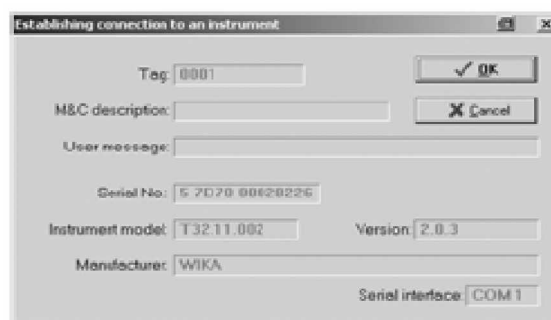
Establishing connection to an instrument

Tag: 0001

M&C description:

User message:

Serial No: 5 7D70 00028226

Instrument model: T32.11.002

Version: 2.0.3

Manufacture: WIKA

Serial interface COM1

✓ OK

✗ Cancel